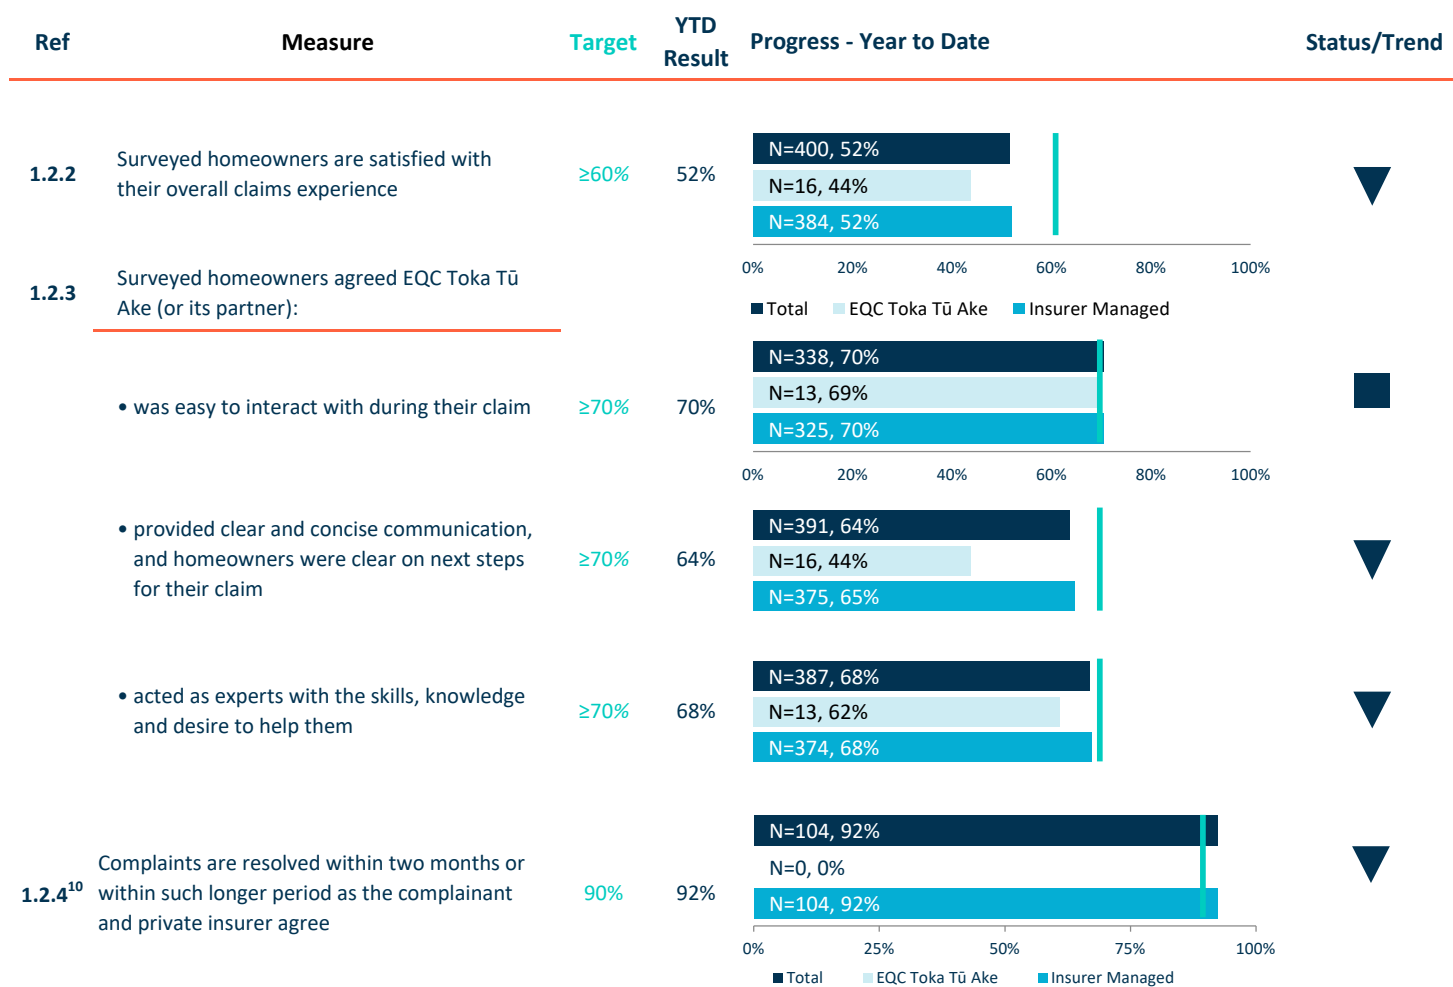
| Ref | Measure | Target | YTD Result | Progress - Year to Date | Status/Trend |
|---|---|---|---|---|---|
| 1.2.2 | Surveyed homeowners are satisfied with their overall claims experience | ≥60% | 52% | N=400, 52% N=16, 44% N=384, 52% | |
| 1.2.3 | Surveyed homeowners agreed EQC Toka Tū Ake (or its partner): | | | | |
| | • was easy to interact with during their claim | ≥70% | 70% | N=338, 70% N=13, 69% N=325, 70% | |
| | • provided clear and concise communication, and homeowners were clear on next steps for their claim | ≥70% | 64% | N=391, 64% N=16, 44% N=375, 65% | |
| | • acted as experts with the skills, knowledge and desire to help them | ≥70% | 68% | N=387, 68% N=13, 62% N=374, 68% | |
| 1.2.4$^{10}$ | Complaints are resolved within two months or within such longer period as the complainant and private insurer agree | 90% | 92% | N=104, 92% N=0, 0% N=104, 92% | |

0% 20% 40% 60% 80% 100%

Total EQC Toka Tū Ake Insurer Managed

0% 20% 40% 60% 80% 100%

0% 25% 50% 75% 100%

Total EQC Toka Tū Ake Insurer Managed